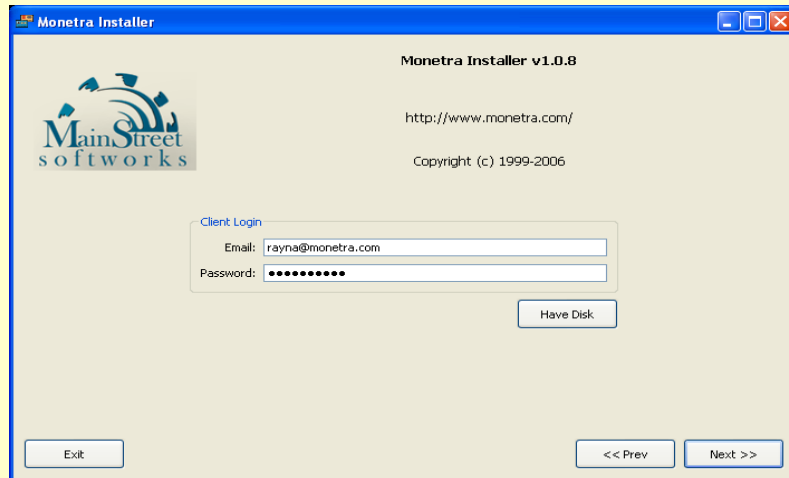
Monetra Installer

MainStreet softworks

Monetra Installer v1.0.8

http://www.monetra.com/

Copyright (c) 1999-2006

Client Login

Email: rayna@monetra.com

Password: ••••••••••

Have Disk

Exit

<< Prev

Next >>